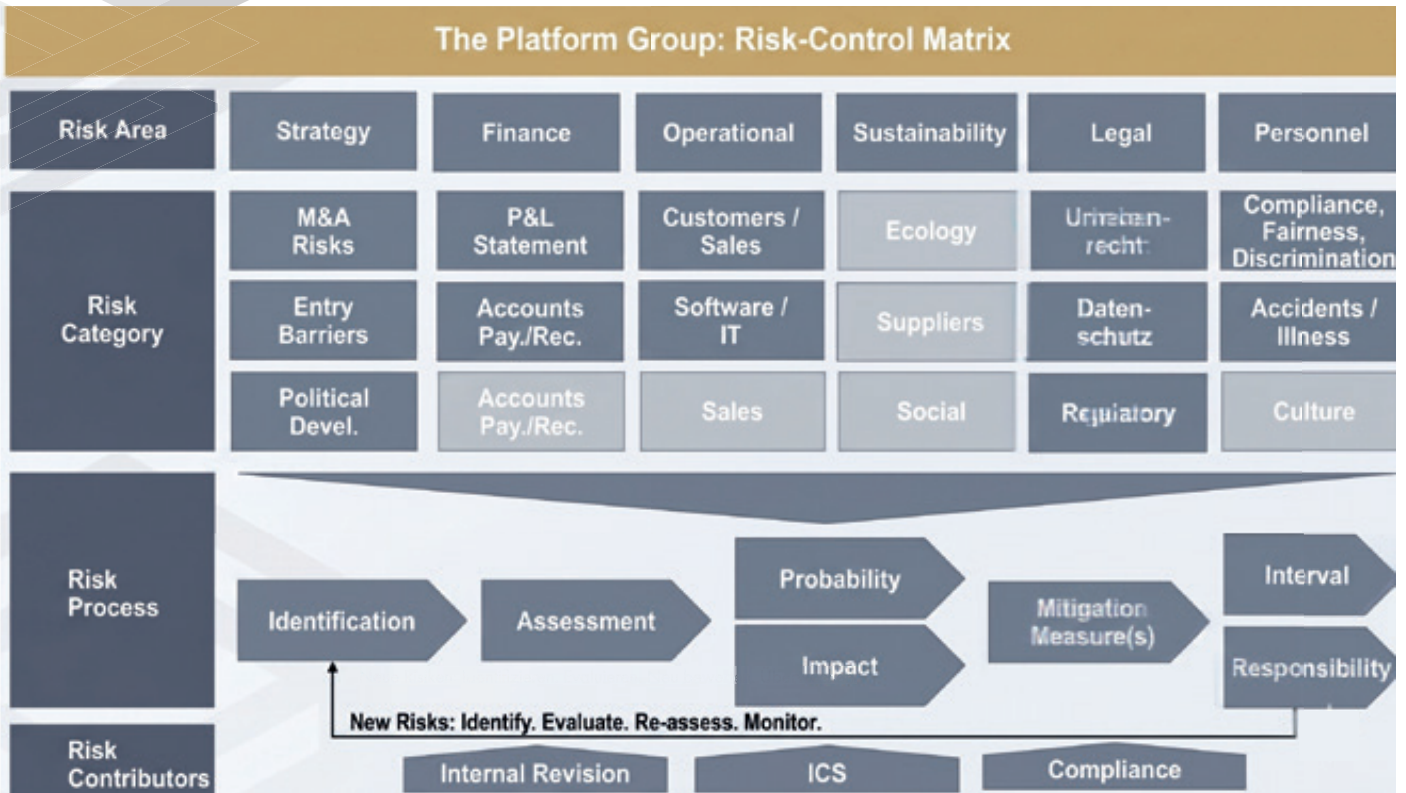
The Platform Group: Risk-Control Matrix

| Risk Area | Strategy | Finance | Operational | Sustainability | Legal | Personnel |
|---|---|---|---|---|---|---|
| Risk Category | M&A Risks | P&L Statement | Customers / Sales | Ecology | Urheber-recht | Compliance, Fairness, Discrimination |
| | Entry Barriers | Accounts Pay./Rec. | Software / IT | Suppliers | Datenschutz | Accidents / Illness |
| | Political Devel. | Accounts Pay./Rec. | Sales | Social | Regulatory | Culture |

Risk Process

Identification

Assessment

Probability

Impact

Mitigation Measure(s)

Interval

Responsibility

New Risks: Identify. Evaluate. Re-assess. Monitor.

Risk Contributors

Internal Revision

ICS

Compliance